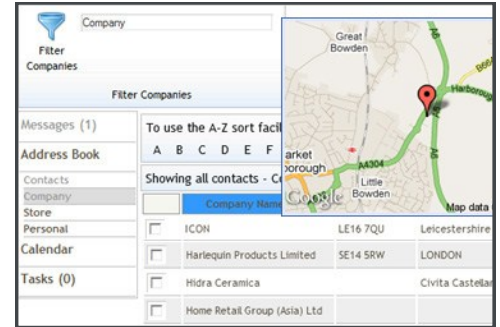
Company

Filter Companies

Filter Companies

Messages (1)

Address Book

Contacts

Company

Store

Personal

Calendar

Tasks (0)

To use the A-Z sort facil

A B C D E F

Showing all contacts - C

Company Name

Great Bowden

B66

Harborough

A6

A4304

arket orough

Little Bowden

Google

Map data

| | Company Name | | |
|---|---|---|---|
| | ICON | LE16 7QU | Leicestershire |
| | Harlequin Products Limited | SE14 5RW | LONDON |
| | Hidra Ceramica | | Civita Castellan |
| | Home Retail Group (Asia) Ltd | | |